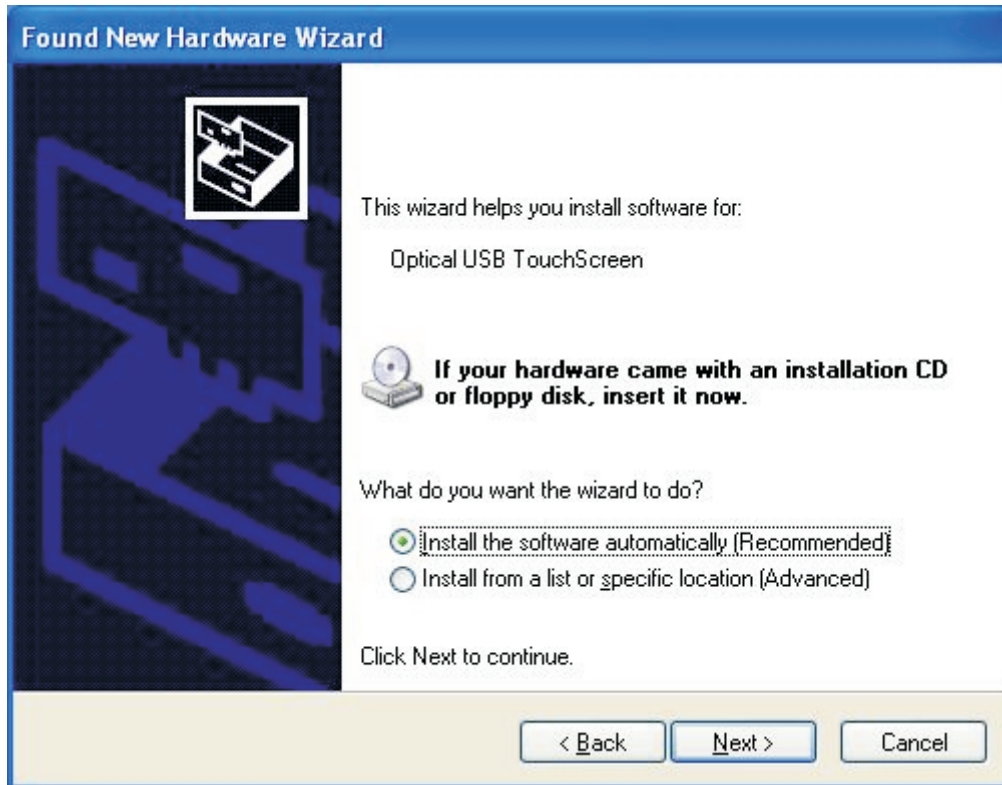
Found New Hardware Wizard

This wizard helps you install software for:

Optical USB TouchScreen

If your hardware came with an installation CD or floppy disk, insert it now.

What do you want the wizard to do?

Install the software automatically (Recommended)
Install from a list or specific location (Advanced)

Click Next to continue.

< Back | Next > | Cancel